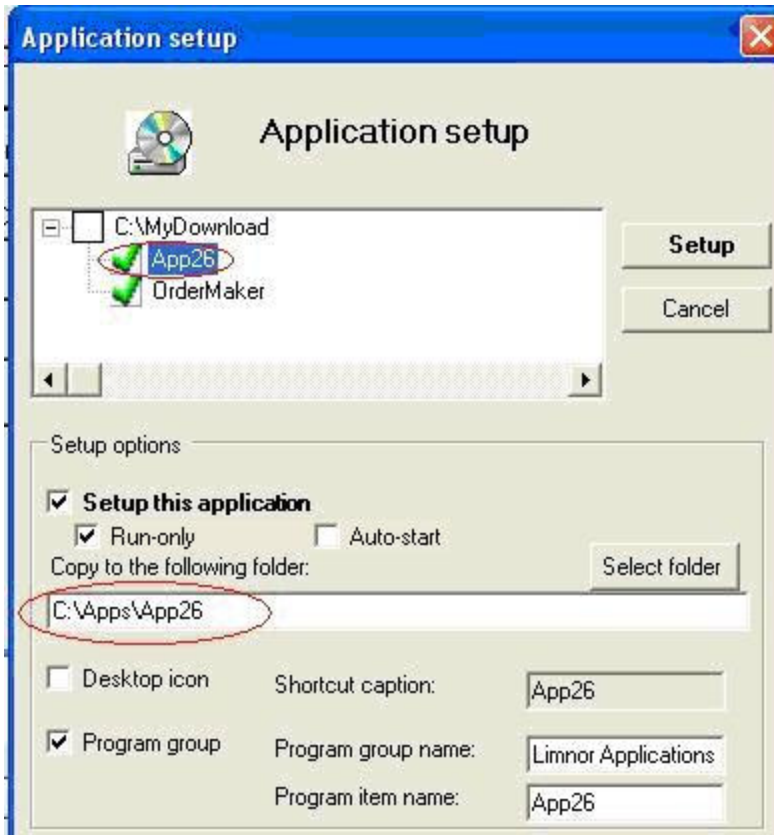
Application setup

Application setup

C:\MyDownload
App26
OrderMaker

Setup

Cancel

Setup options

Setup this application

Run-only

Auto-start

Copy to the following folder:

Select folder

C:\Apps\App26

Desktop icon

Shortcut caption:

App26

Program group

Program group name:

Limnor Applications

Program item name:

App26